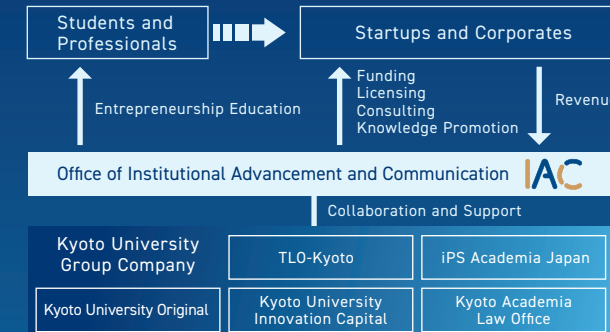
Students and Professionals

Startups and Corporates

Entrepreneurship Education

Funding
Licensing
Consulting
Knowledge Promotion

Revenu

Office of Institutional Advancement and Communication

IAC

Collaboration and Support

Kyoto University Group Company

TLO-Kyoto

iPS Academia Japan

Kyoto University Original

Kyoto University Innovation Capital

Kyoto Academia Law Office